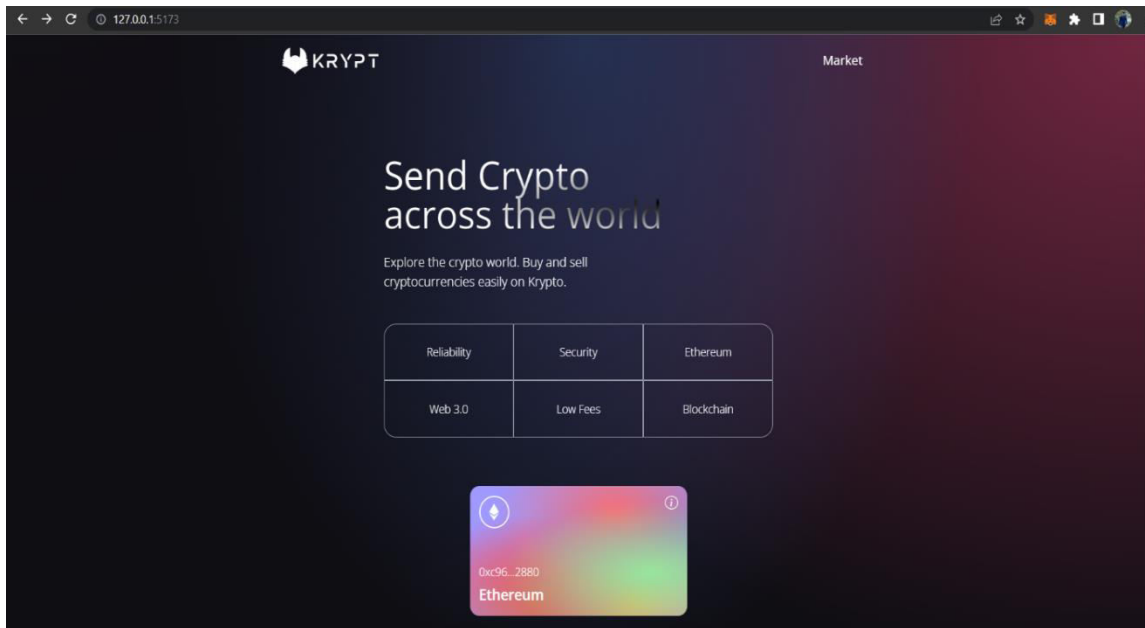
127.0.0.1:5173

KRYPT

Market

Send Crypto across the world

Explore the crypto world. Buy and sell cryptocurrencies easily on Krypto.

| Reliability | Security | Ethereum |
|---|---|---|
| Web 3.0 | Low Fees | Blockchain |

0xc96...2880
Ethereum